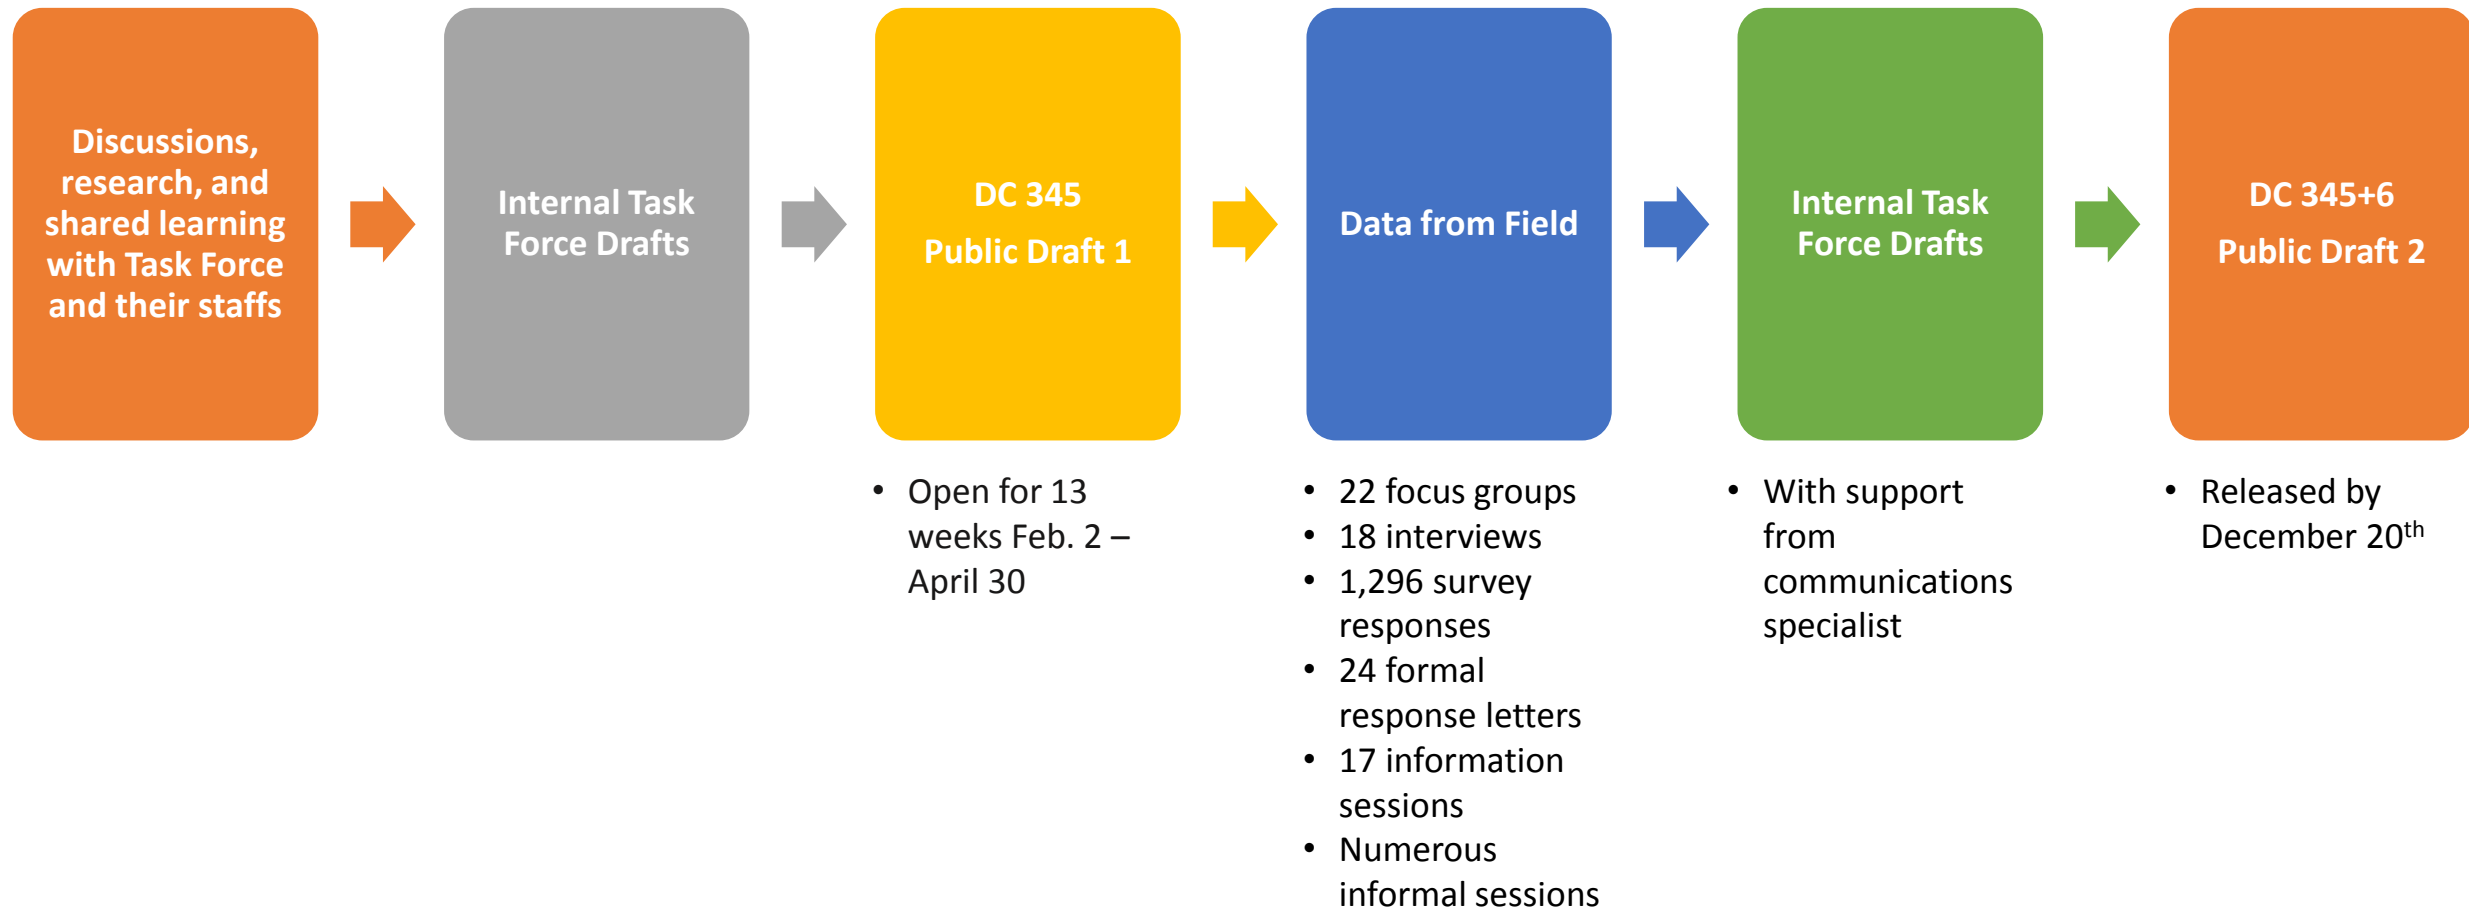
Discussions, research, and shared learning with Task Force and their staffs

Internal Task Force Drafts

DC 345

Public Draft 1

Data from Field

Internal Task Force Drafts

DC 345+6

Public Draft 2

- Open for 13 weeks Feb. 2 – April 30

- 22 focus groups
- 18 interviews
- 1,296 survey responses
- 24 formal response letters
- 17 information sessions
- Numerous informal sessions

- With support from communications specialist

- Released by December 20$^{th}$